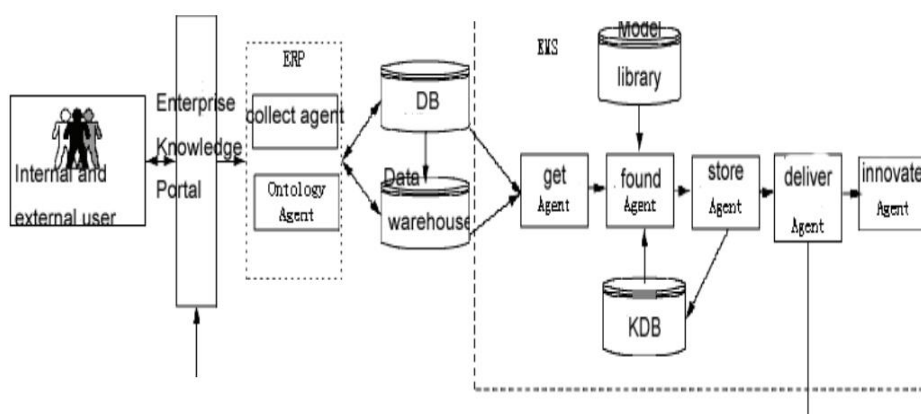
Internal and external user

Enterprise Knowledge Portal

ERP

collect agent

Ontology Agent

DB

Data warehouse

KMS

Model library

get Agent

found Agent

store Agent

deliver Agent

innovate Agent

KDB